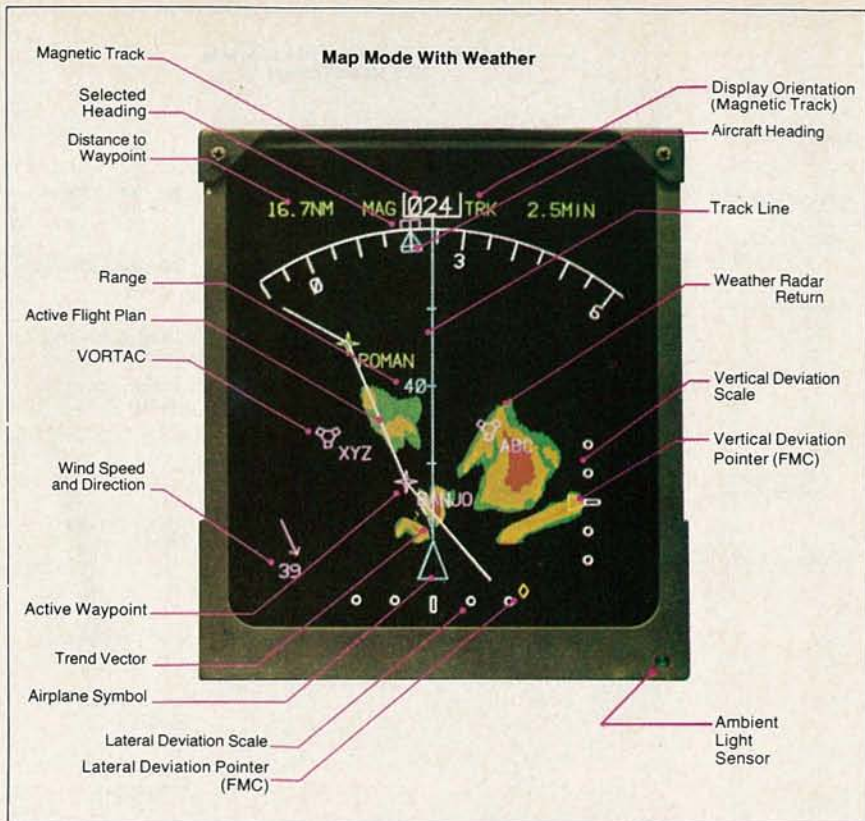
Map Mode With Weather

Magnetic Track

Selected Heading

Distance to Waypoint

Display Orientation (Magnetic Track)

Aircraft Heading

16.7NM MAG 024 TRK 2.5MIN

Track Line

0

3

6

Range

Weather Radar Return

Active Flight Plan

ROMAN

40

VORTAC

Vertical Deviation Scale

XYZ

ABC

Vertical Deviation Pointer (FMC)

Wind Speed and Direction

NUD

39

Active Waypoint

Trend Vector

Airplane Symbol

Lateral Deviation Scale

Lateral Deviation Pointer (FMC)

Ambient Light Sensor